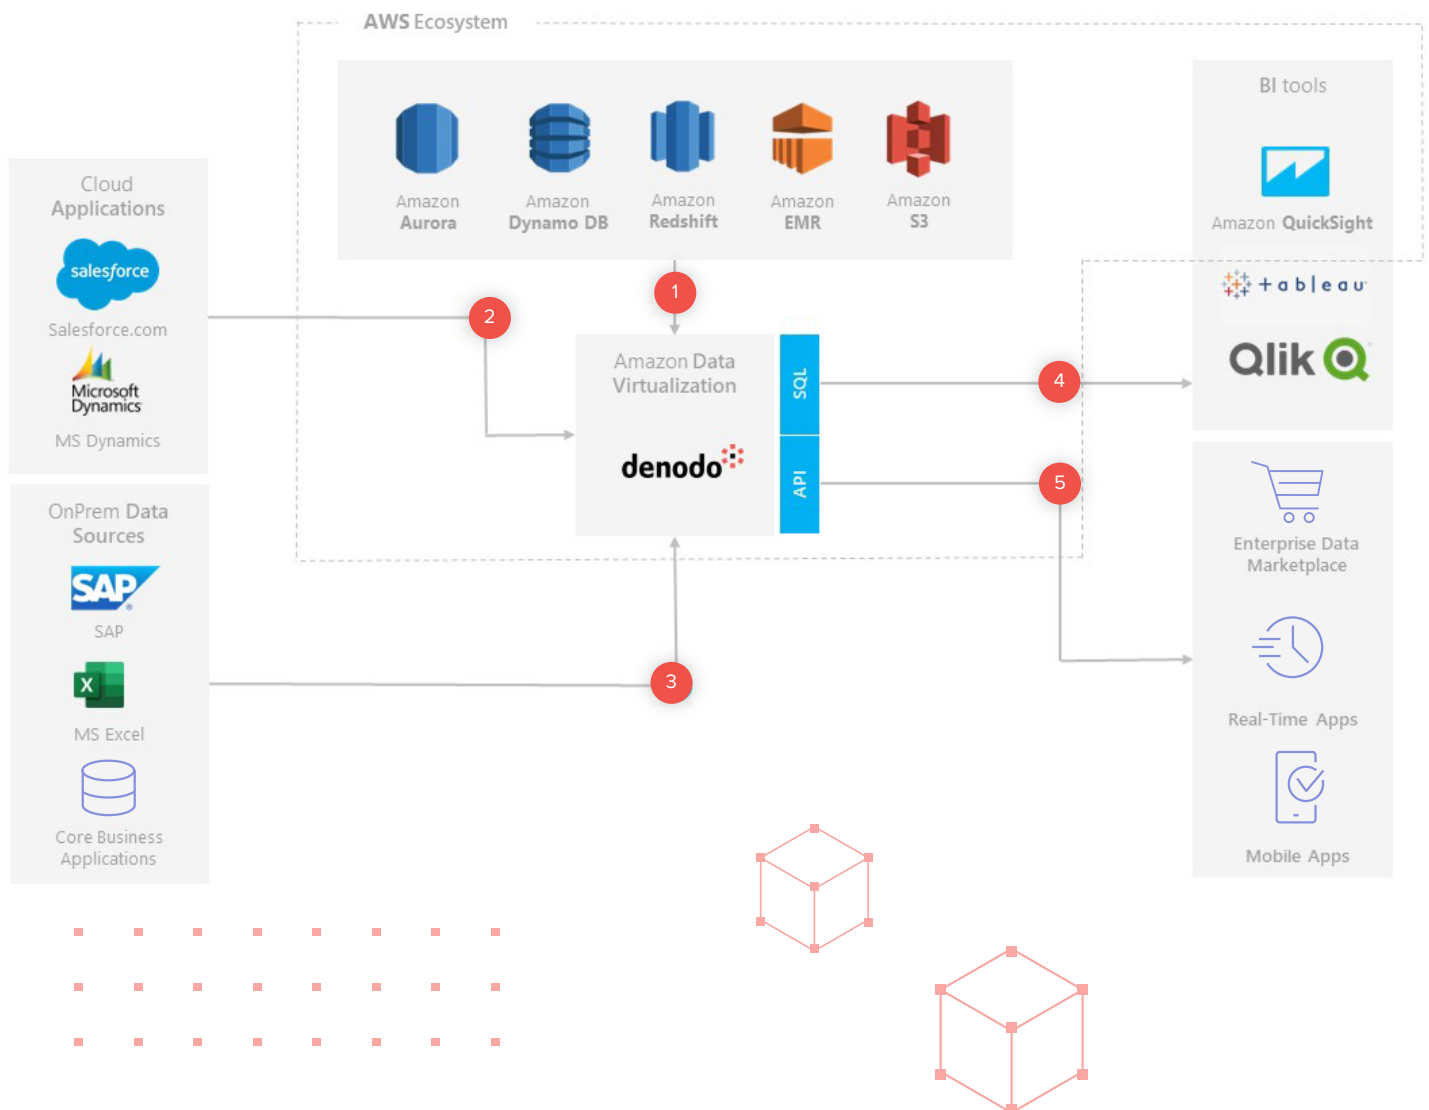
AWS Ecosystem

Amazon Aurora

Amazon Dynamo DB

Amazon Redshift

Amazon EMR

Amazon S3

BI tools

Amazon QuickSight

+ a b l e a u

Qlik

Cloud Applications

salesforce

Salesforce.com

Microsoft Dynamics

MS Dynamics

1

2

Amazon Data Virtualization

denodo

SQL

API

4

5

OnPrem Data Sources

SAP

SAP

MS Excel

Core Business Applications

3

Enterprise Data Marketplace

Real-Time Apps

Mobile Apps